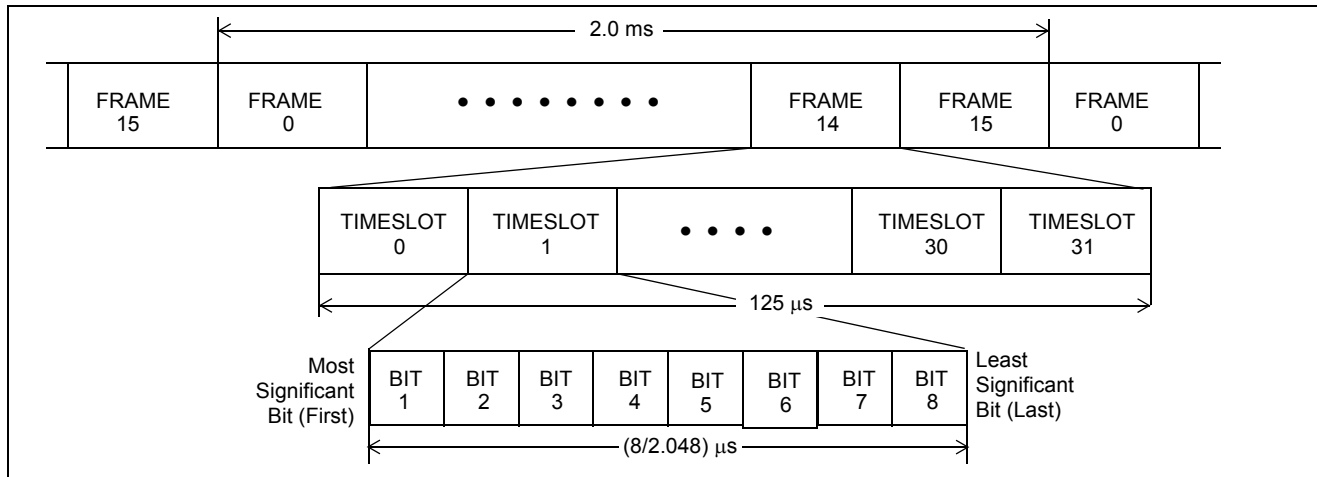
2.0 ms

FRAME 15

FRAME 0

• • • • • • • •

FRAME 14

FRAME 15

FRAME 0

TIMESLOT 0

TIMESLOT 1

• • • •

TIMESLOT 30

TIMESLOT 31

125 μs

Most Significant Bit (First)

BIT 1

BIT 2

BIT 3

BIT 4

BIT 5

BIT 6

BIT 7

BIT 8

Least Significant Bit (Last)

(8/2.048) μs